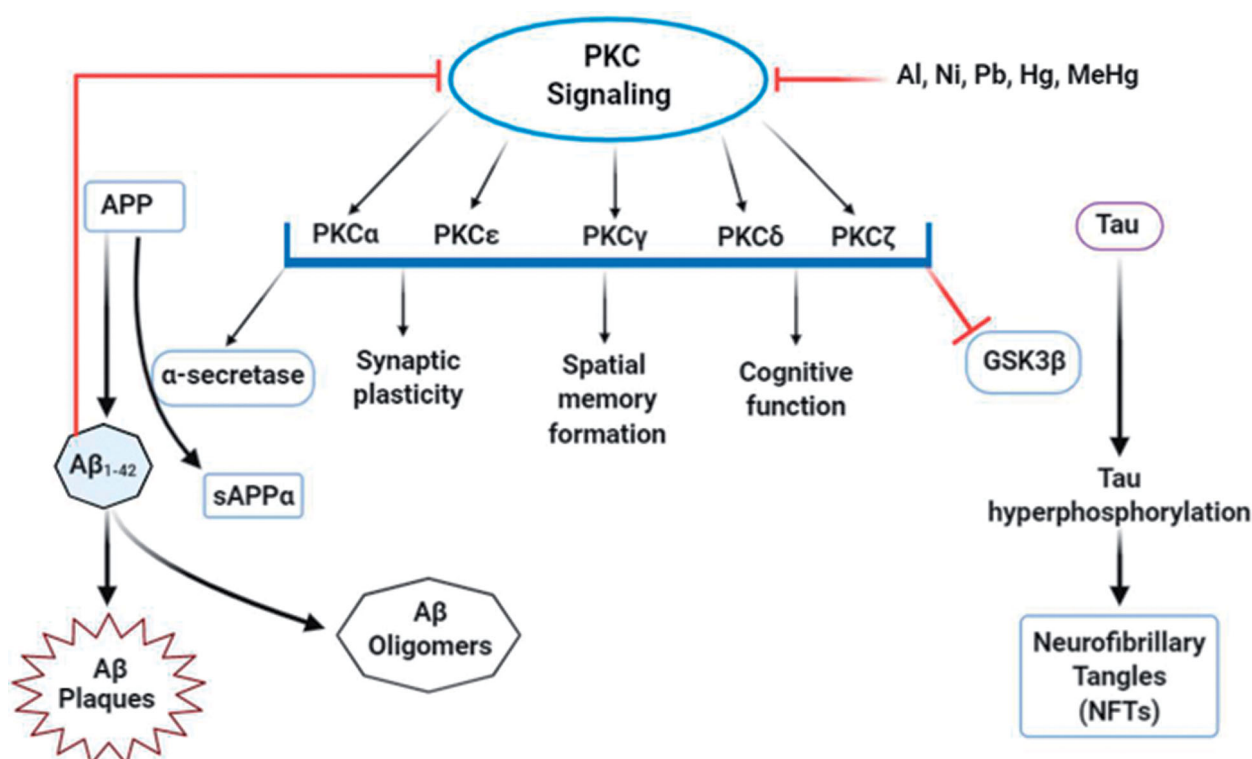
PKC Signaling

Al, Ni, Pb, Hg, MeHg

APP

PKCα PKCε PKCγ PKCδ PKCζ

Tau

α-secretase

Synaptic plasticity

Spatial memory formation

Cognitive function

GSK3β

Aβ1-42

sAPPα

Tau hyperphosphorylation

Aβ Oligomers

Aβ Plaques

Neurofibrillary Tangles (NFTs)